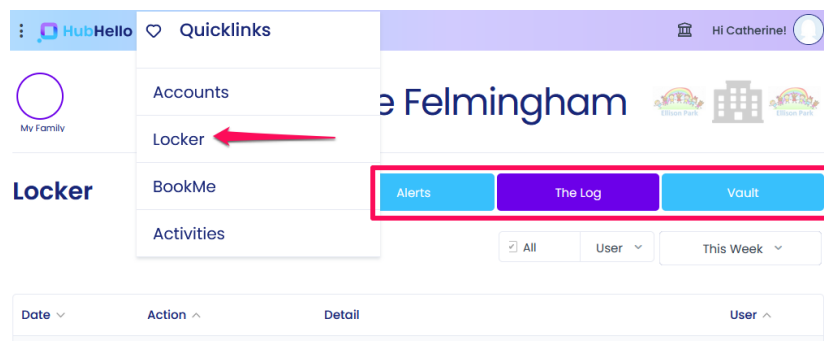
HubHello

Quicklinks

Hi Catherine!

My Family

Accounts

e Felmingham

Ellison Park

Ellison Park

Locker

Locker

BookMe

Alerts

The Log

Vault

Activities

All

User

This Week

| Date | Action | Detail | User |
|---|---|---|---|